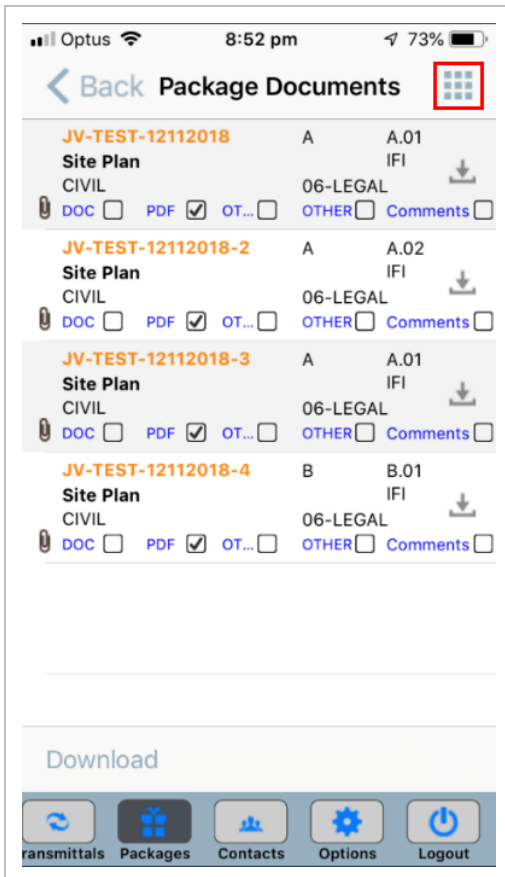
Optus 8:52 pm 73%

Back Package Documents

JV-TEST-12112018 A A.01
Site Plan IFI
CIVIL 06-LEGAL
DOC ☐ PDF ☑ OT... ☐ OTHER ☐ Comments ☐

JV-TEST-12112018-2 A A.02
Site Plan IFI
CIVIL 06-LEGAL
DOC ☐ PDF ☑ OT... ☐ OTHER ☐ Comments ☐

JV-TEST-12112018-3 A A.01
Site Plan IFI
CIVIL 06-LEGAL
DOC ☐ PDF ☑ OT... ☐ OTHER ☐ Comments ☐

JV-TEST-12112018-4 B B.01
Site Plan IFI
CIVIL 06-LEGAL
DOC ☐ PDF ☑ OT... ☐ OTHER ☐ Comments ☐

Download

ransmittals Packages Contacts Options Logout